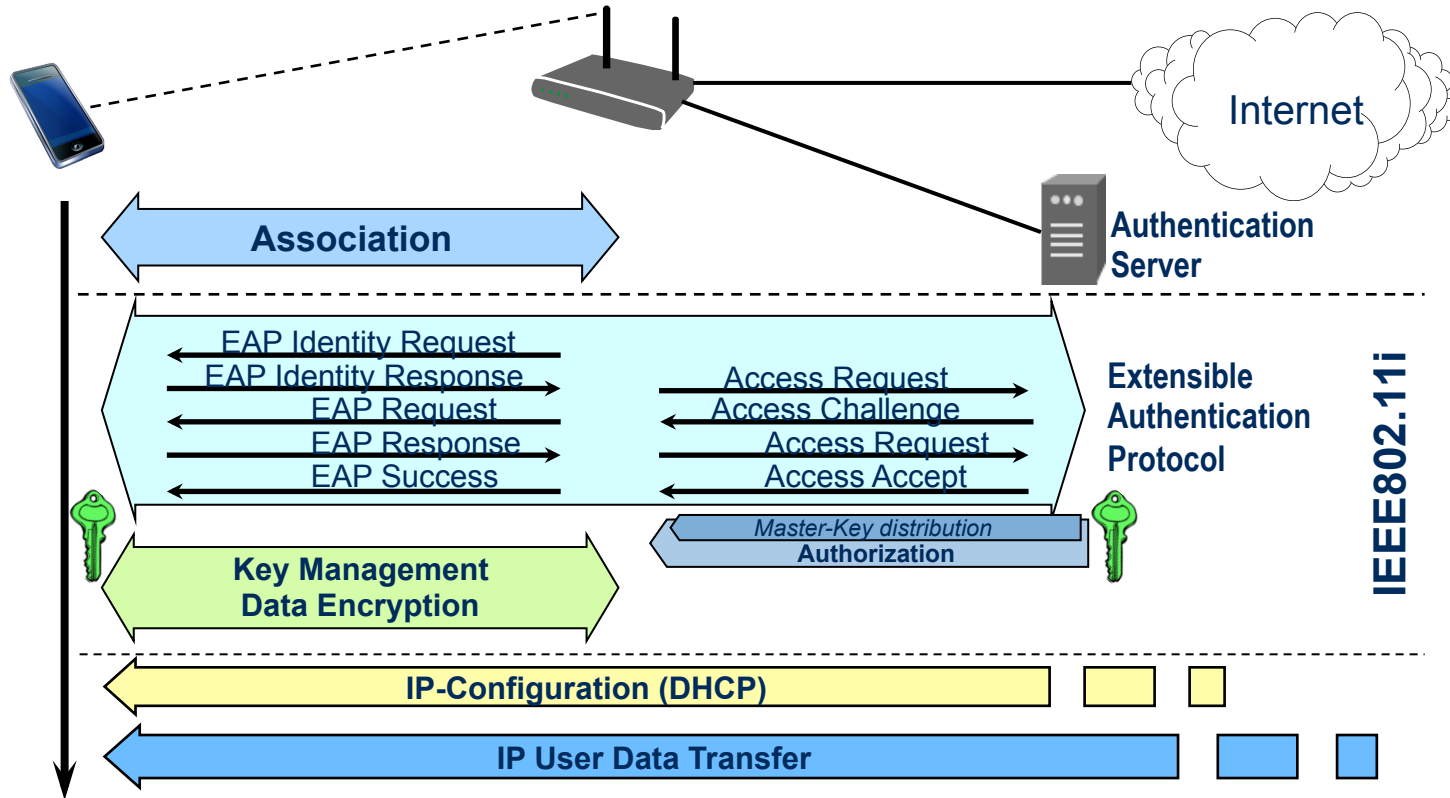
Internet

Authentication Server

Association

EAP Identity Request
EAP Identity Response
EAP Request
EAP Response
EAP Success

Access Request
Access Challenge
Access Request
Access Accept

Extensible Authentication Protocol

IEEE802.11i

Master-Key distribution
Authorization

Key Management
Data Encryption

IP-Configuration (DHCP)

IP User Data Transfer